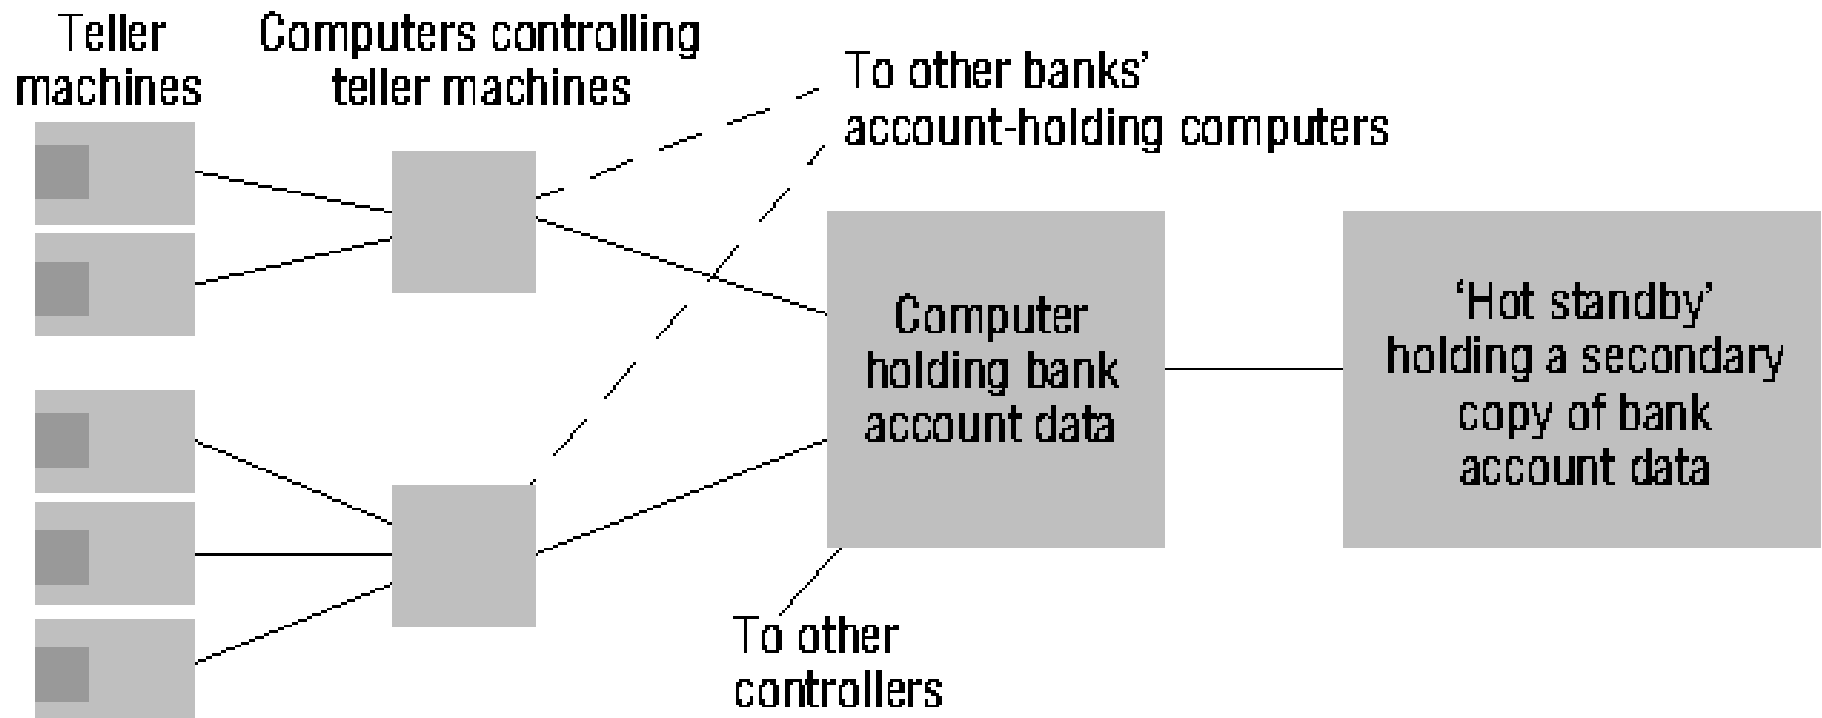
Teller machines

Computers controlling teller machines

To other banks' account-holding computers

Computer holding bank account data

'Hot standby' holding a secondary copy of bank account data

To other controllers